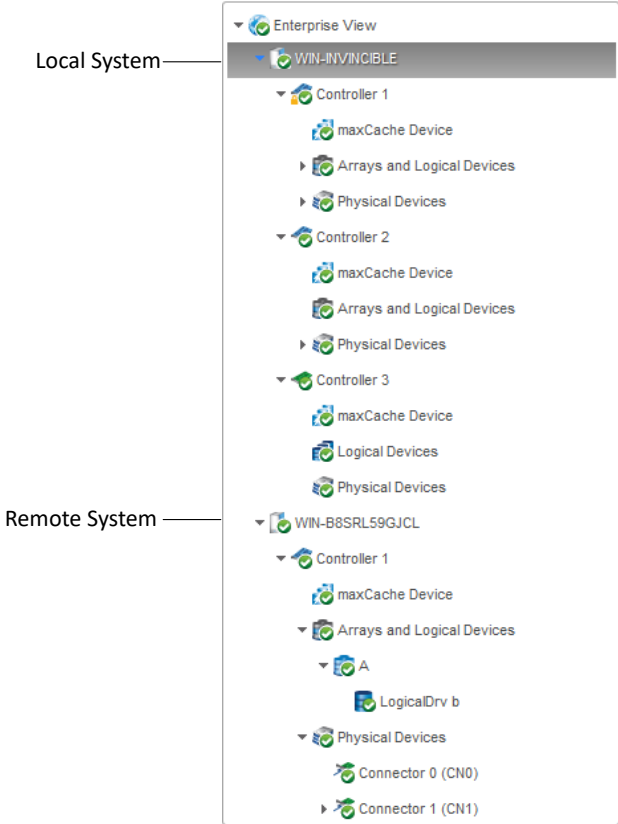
Enterprise View
Local System
WIN-INVINCIBLE
Controller 1
maxCache Device
Arrays and Logical Devices
Physical Devices
Controller 2
maxCache Device
Arrays and Logical Devices
Physical Devices
Controller 3
maxCache Device
Logical Devices
Physical Devices
Remote System
WIN-B8SRL59GJCL
Controller 1
maxCache Device
Arrays and Logical Devices
A
LogicalDrv b
Physical Devices
Connector 0 (CN0)
Connector 1 (CN1)